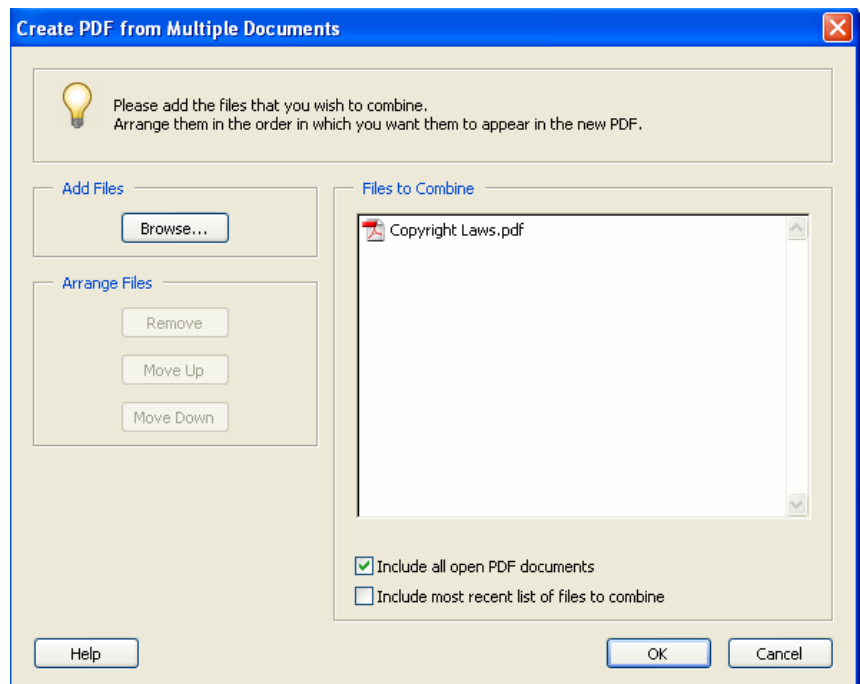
Create PDF from Multiple Documents

Please add the files that you wish to combine.
Arrange them in the order in which you want them to appear in the new PDF.

Add Files

Browse...

Arrange Files

Remove

Move Up

Move Down

Files to Combine

Copyright Laws.pdf

Include all open PDF documents

Include most recent list of files to combine

Help

OK

Cancel